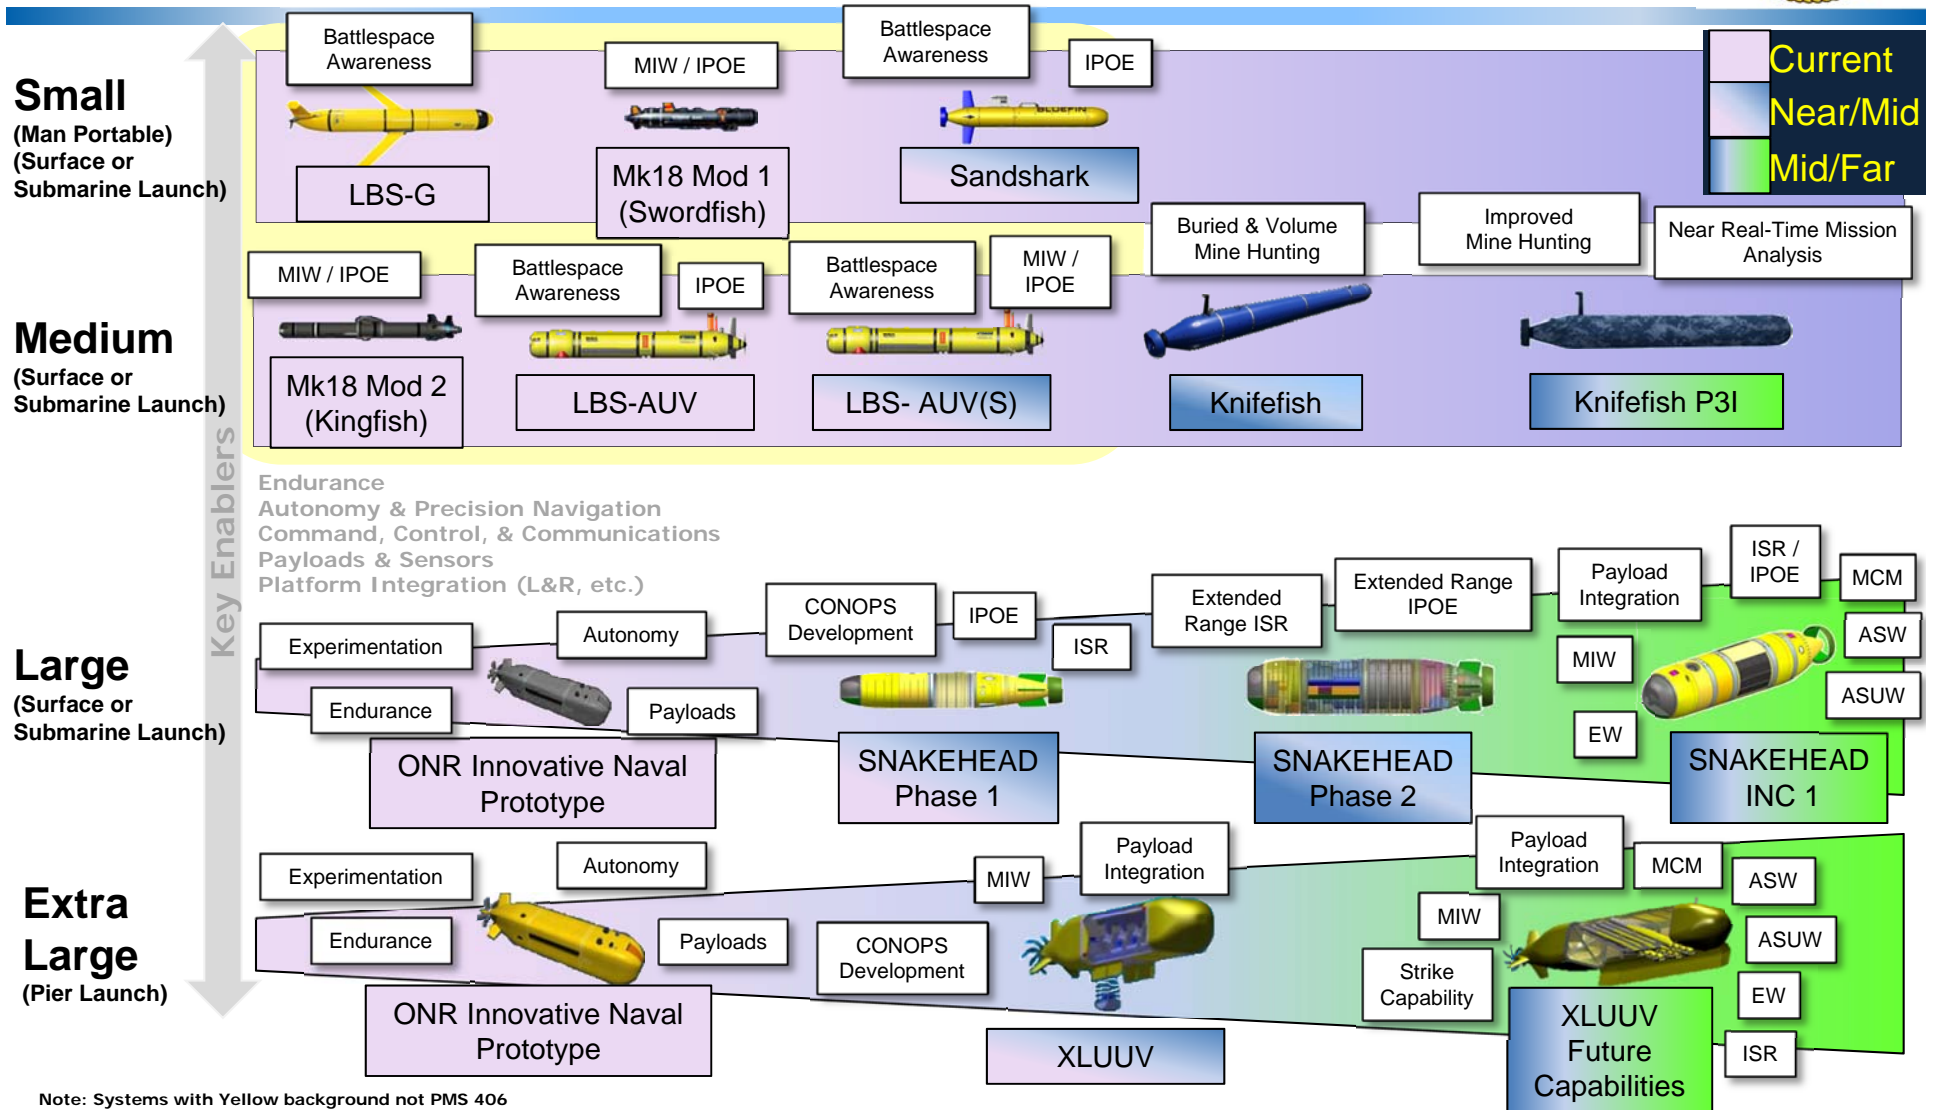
Current
Near/Mid
Mid/Far

Small
(Man Portable)
(Surface or Submarine Launch)

Battlespace Awareness
LBS-G
MIW / IPOE
Mk18 Mod 1 (Swordfish)
Battlespace Awareness
IPOE
Sandshark

Medium
(Surface or Submarine Launch)

MIW / IPOE
Mk18 Mod 2 (Kingfish)
Battlespace Awareness
IPOE
LBS-AUV
Battlespace Awareness
MIW / IPOE
LBS- AUV(S)
Buried & Volume Mine Hunting
Knifefish
Improved Mine Hunting
Near Real-Time Mission Analysis
Knifefish P3I

Key Enablers

Endurance
Autonomy & Precision Navigation
Command, Control, & Communications
Payloads & Sensors
Platform Integration (L&R, etc.)

Large
(Surface or Submarine Launch)

Experimentation
Autonomy
Endurance
Payloads
ONR Innovative Naval Prototype
CONOPS Development
IPOE
ISR
SNAKEHEAD Phase 1
Extended Range ISR
Extended Range IPOE
SNAKEHEAD Phase 2
Payload Integration
ISR / IPOE
MCM
ASW
MIW
ASUW
EW
SNAKEHEAD INC 1

Extra Large
(Pier Launch)

Experimentation
Autonomy
Endurance
Payloads
ONR Innovative Naval Prototype
MIW
Payload Integration
CONOPS Development
XLUUV
Payload Integration
MCM
ASW
MIW
ASUW
Strike Capability
EW
ISR
XLUUV Future Capabilities

Note: Systems with Yellow background not PMS 406